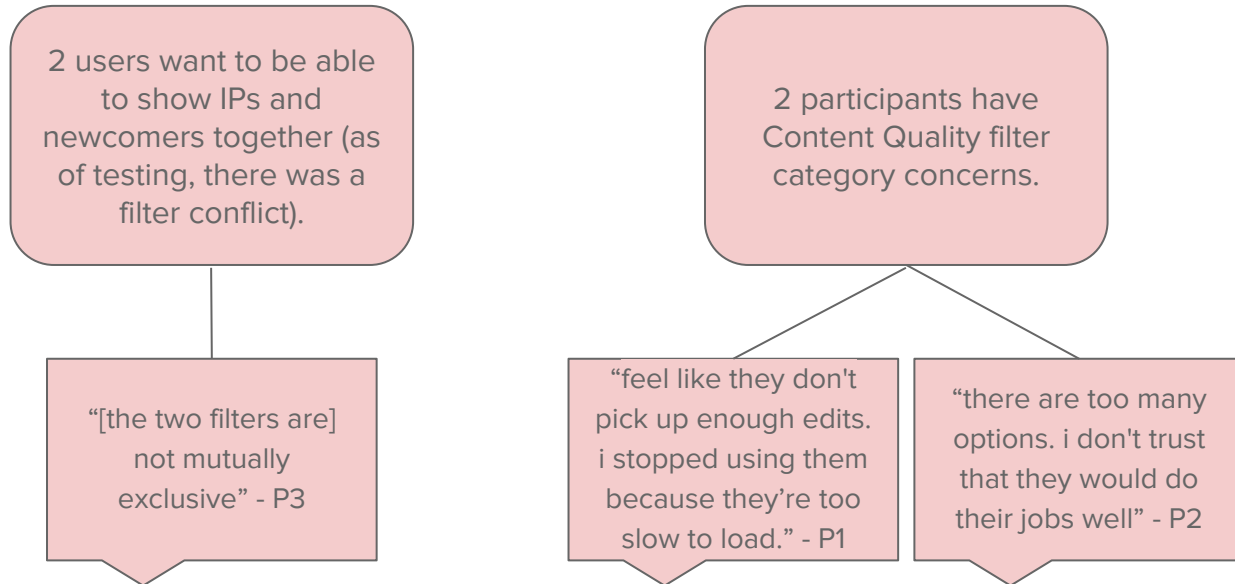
2 users want to be able to show IPs and newcomers together (as of testing, there was a filter conflict).

“[the two filters are] not mutually exclusive” - P3

2 participants have Content Quality filter category concerns.

“feel like they don't pick up enough edits. i stopped using them because they’re too slow to load.” - P1

“there are too many options. i don't trust that they would do their jobs well” - P2